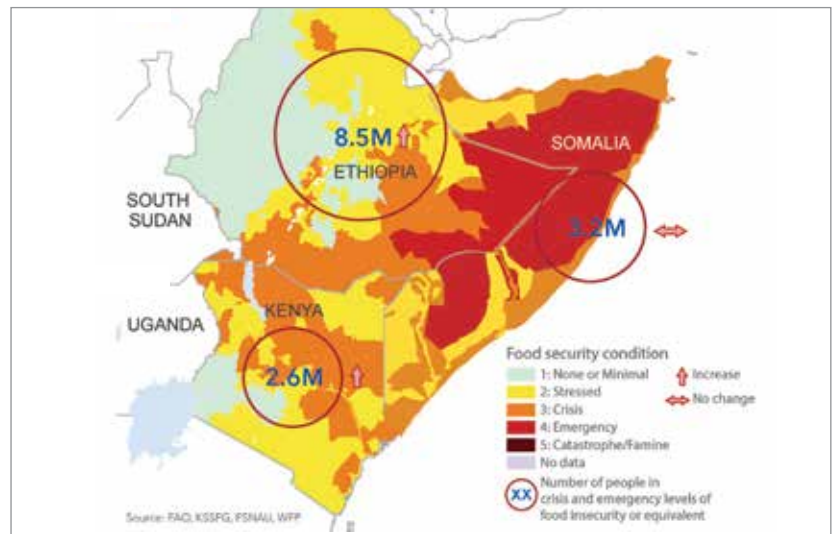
8.5M
ETHIOPIA
SOMALIA
SOUTH SUDAN
3.2M
UGANDA
KENYA
2.6M

Food security condition
1: None or Minimal
2: Stressed
3: Crisis
4: Emergency
5: Catastrophe/Famine
No data
Increase
No change
XX Number of people in crisis and emergency levels of food insecurity or equivalent

Source: FAO, KSSFG, FSNAU, WFP